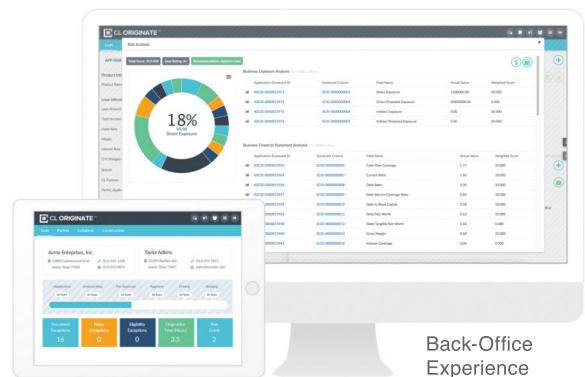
CL ORIGINATE

Risk Analysis

Business Exposure Analysis

Application Scorecard ID

Scorecard Criteria

Field Name

Actual Value

Weighted Score

Direct Exposure

Direct Proposed Exposure

Indirect Exposure

Indirect Proposed Exposure

18%

Direct Exposure

Business Financial Statement Analysis

Cash Flow Coverage

Current Ratio

Debt Ratio

Debt Service Coverage Ratio

Debt to Book Capital

Debt/Net Worth

Debt/Tangible Net Worth

Gross Margin

Interest Coverage

CL ORIGINATE

Acme Enterprises, Inc.

Taylor Adkins

Document Exceptions

16

Policy Exceptions

0

Eligibility Exceptions

0

Origination Time (Hours)

3.5

Risk Grade

2

Back-Office Experience